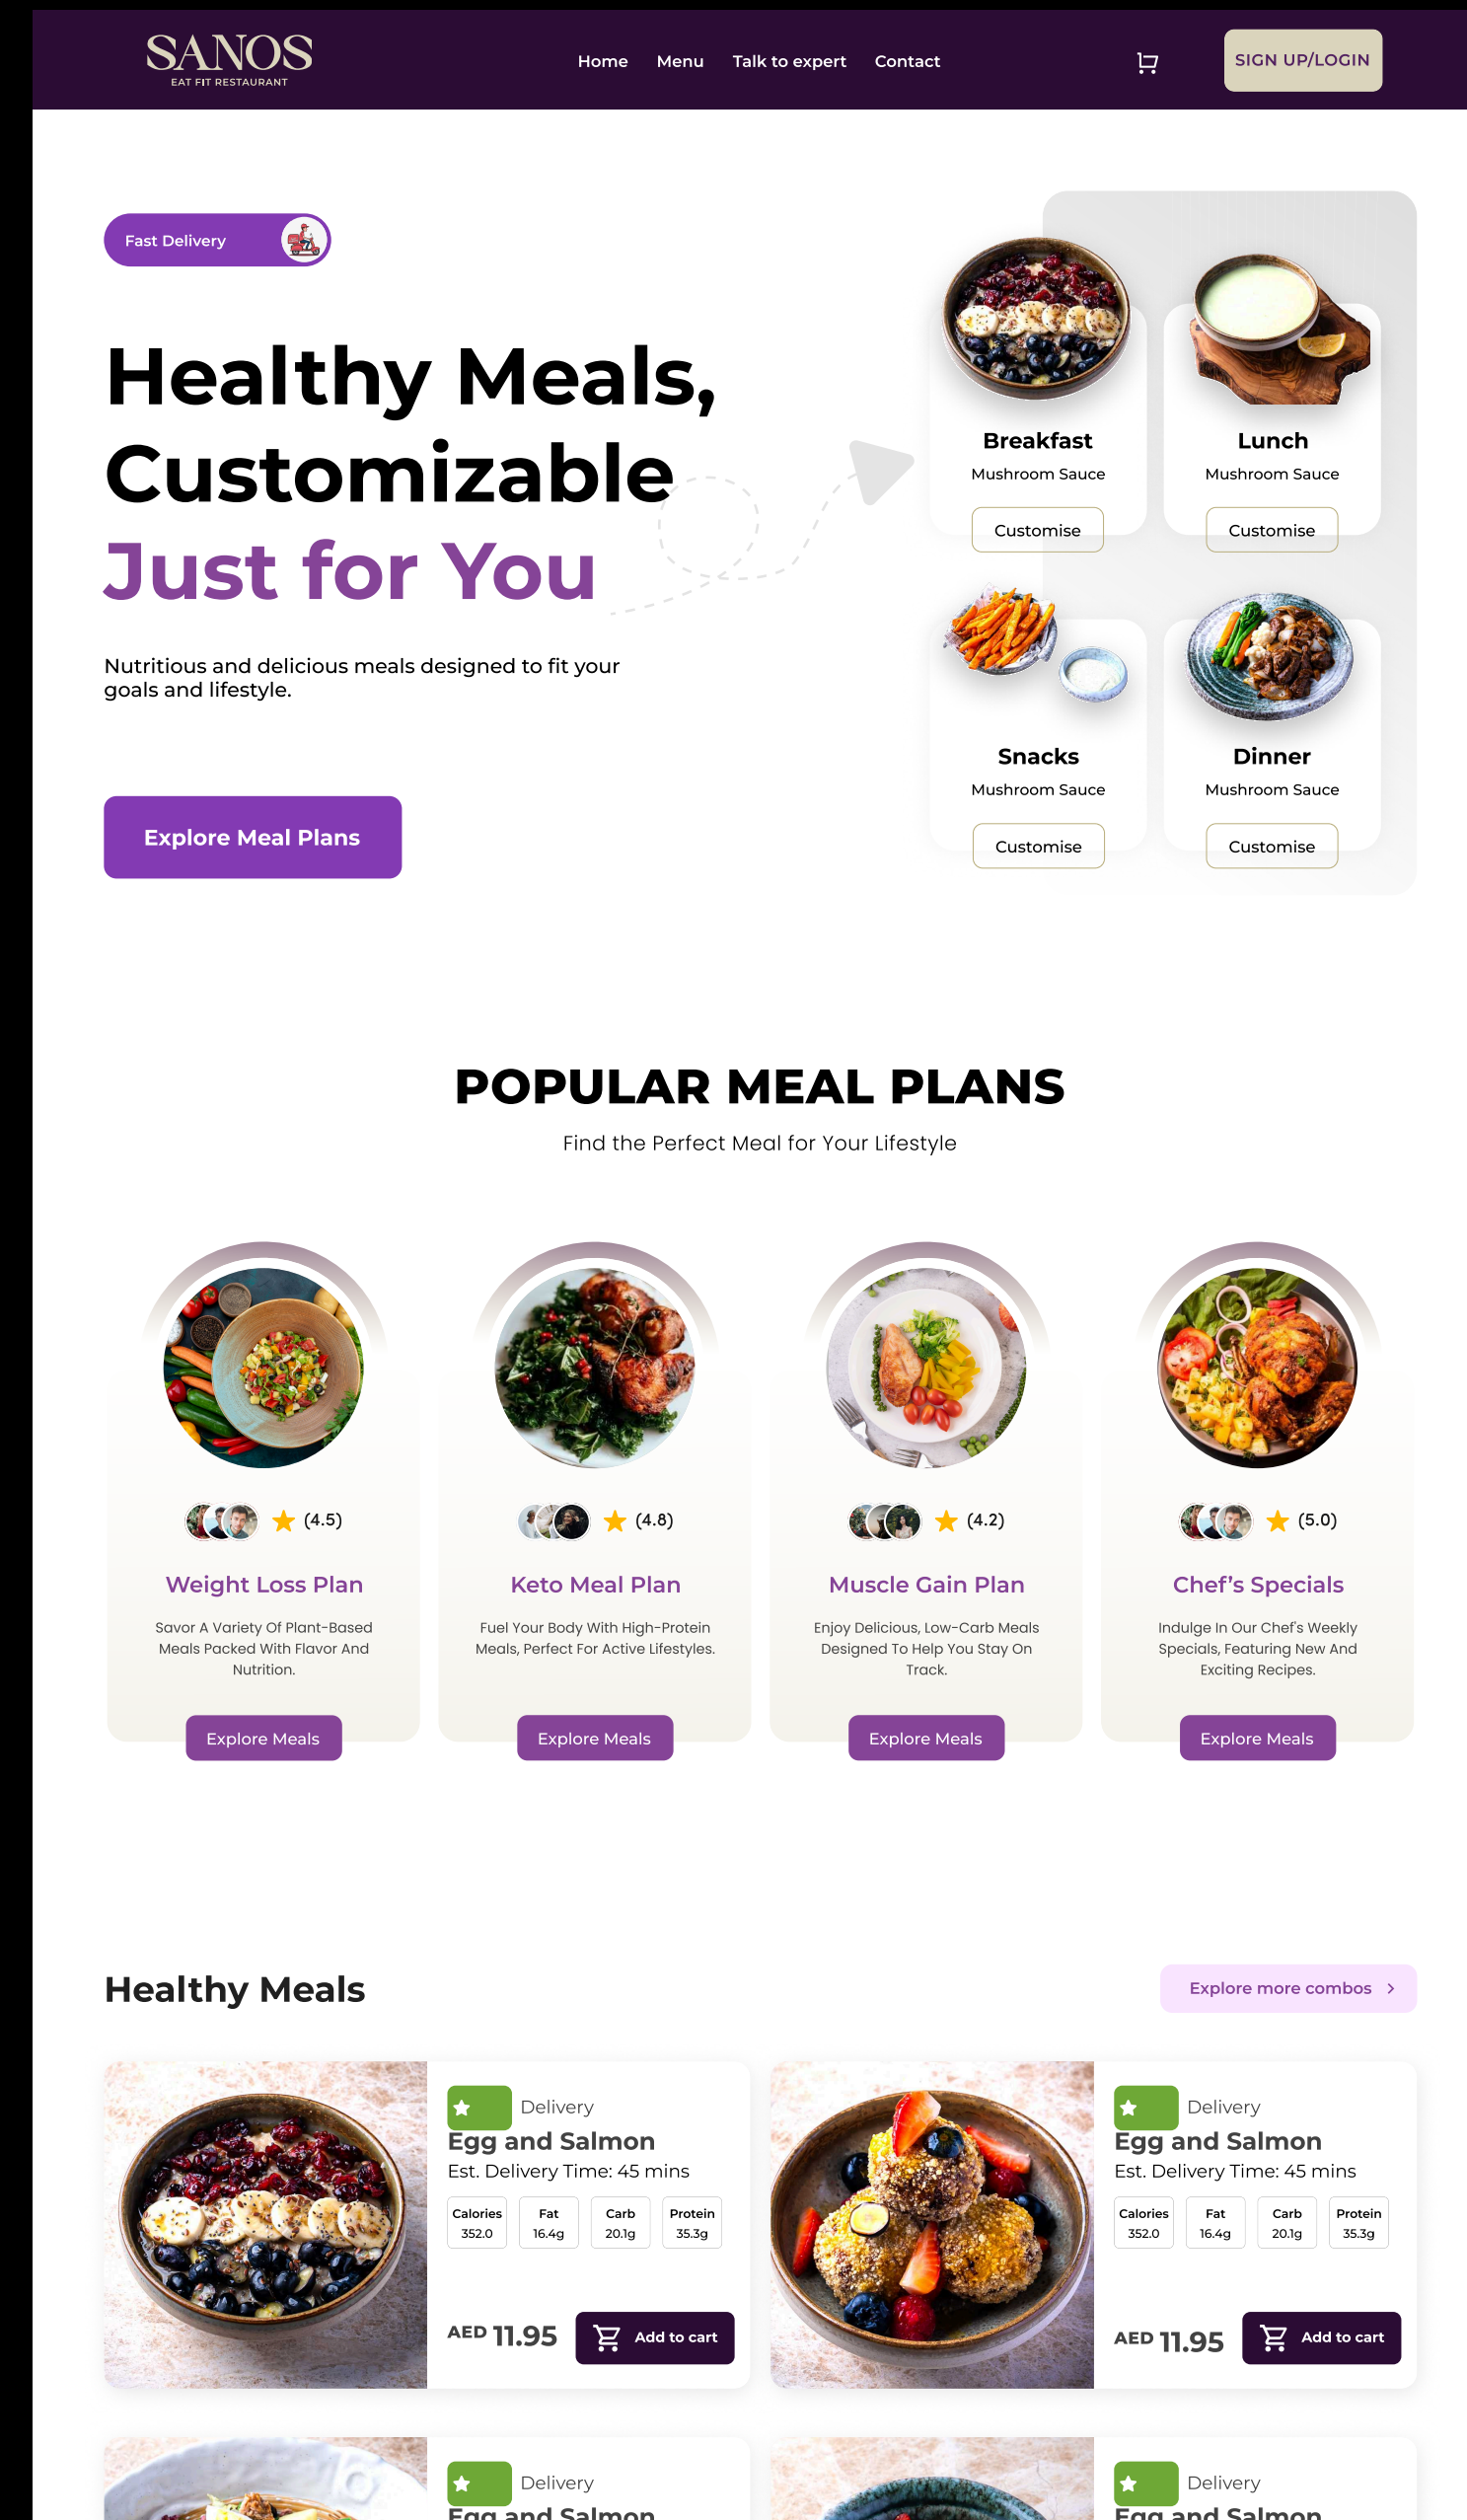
SANOS
EAT FIT RESTAURANT

Home Menu Talk to expert Contact

SIGN UP/LOGIN

Fast Delivery

Healthy Meals, Customizable Just for You

Nutritious and delicious meals designed to fit your goals and lifestyle.

Explore Meal Plans

Breakfast
Mushroom Sauce
Customise

Lunch
Mushroom Sauce
Customise

Snacks
Mushroom Sauce
Customise

Dinner
Mushroom Sauce
Customise

POPULAR MEAL PLANS

Find the Perfect Meal for Your Lifestyle

(4.5)
Weight Loss Plan
Savor A Variety Of Plant-Based Meals Packed With Flavor And Nutrition.
Explore Meals

(4.8)
Keto Meal Plan
Fuel Your Body With High-Protein Meals, Perfect For Active Lifestyles.
Explore Meals

(4.2)
Muscle Gain Plan
Enjoy Delicious, Low-Carb Meals Designed To Help You Stay On Track.
Explore Meals

(5.0)
Chef's Specials
Indulge In Our Chef's Weekly Specials, Featuring New And Exciting Recipes.
Explore Meals

Healthy Meals

Explore more combos

Delivery
Egg and Salmon
Est. Delivery Time: 45 mins

| Calories | Fat | Carb | Protein |
|---|---|---|---|
| 352.0 | 16.4g | 20.1g | 35.3g |

AED 11.95
Add to cart

Delivery
Egg and Salmon
Est. Delivery Time: 45 mins

| Calories | Fat | Carb | Protein |
|---|---|---|---|
| 352.0 | 16.4g | 20.1g | 35.3g |

AED 11.95
Add to cart

Delivery
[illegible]

Delivery
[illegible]